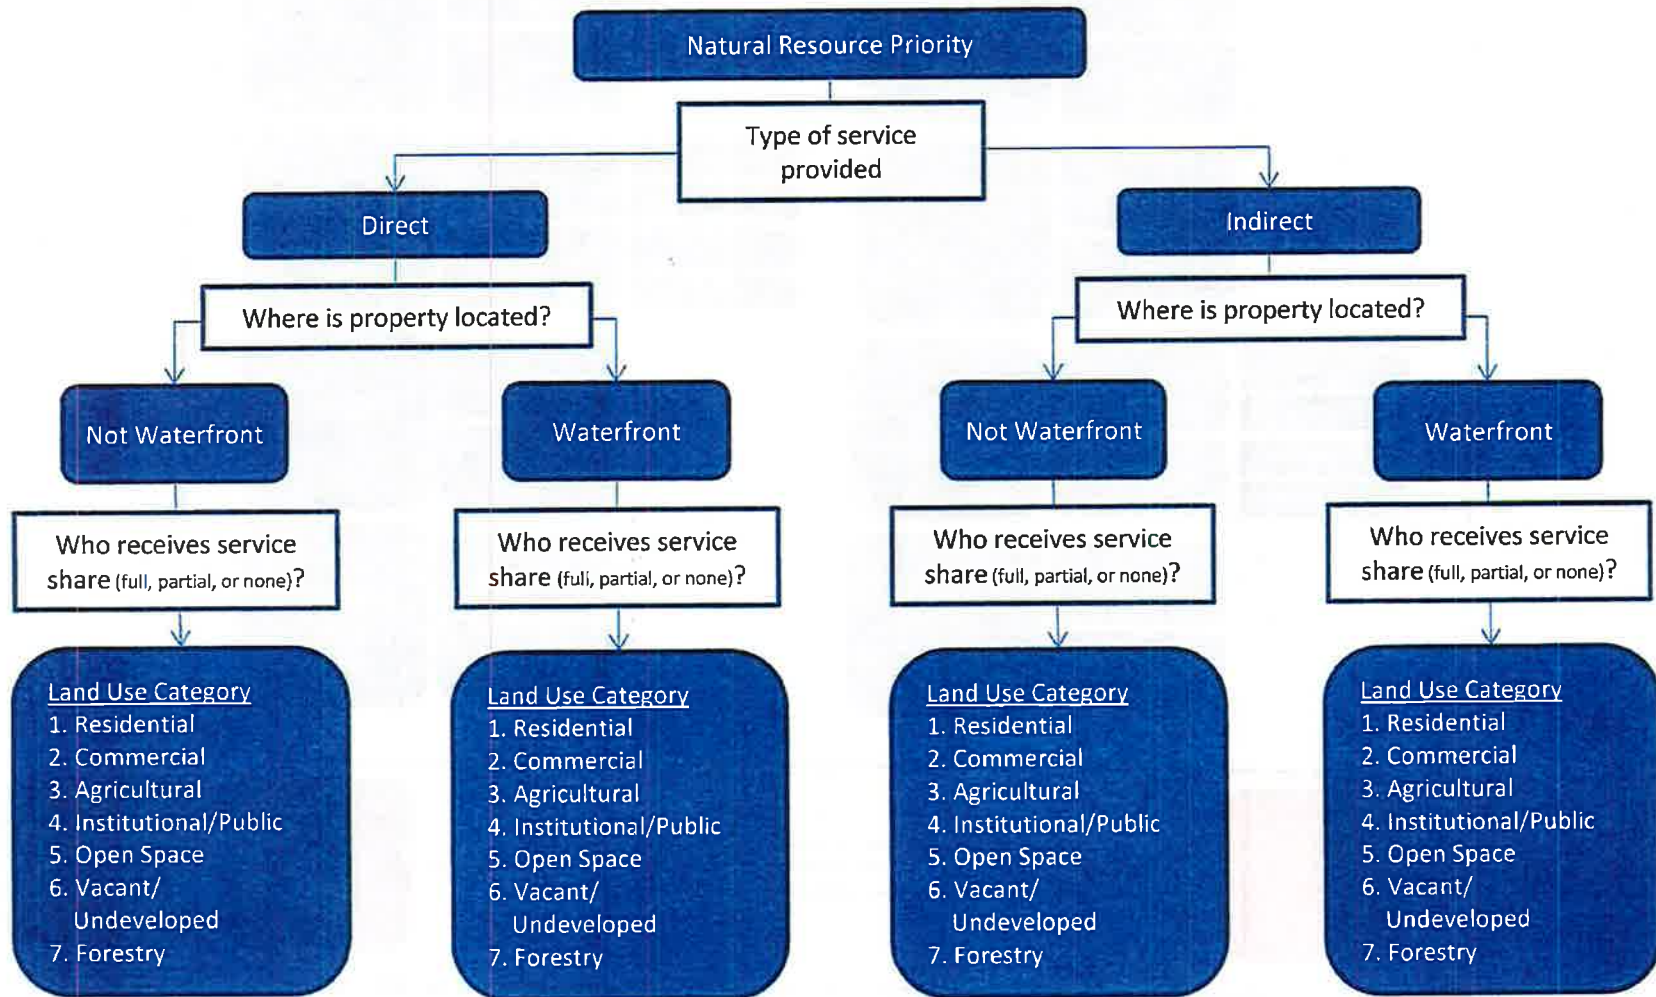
Natural Resource Priority

Type of service provided

Direct

Indirect

Where is property located?

Where is property located?

Not Waterfront

Waterfront

Not Waterfront

Waterfront

Who receives service share (full, partial, or none)?

Who receives service share (full, partial, or none)?

Who receives service share (full, partial, or none)?

Who receives service share (full, partial, or none)?

Land Use Category
1. Residential
2. Commercial
3. Agricultural
4. Institutional/Public
5. Open Space
6. Vacant/ Undeveloped
7. Forestry

Land Use Category
1. Residential
2. Commercial
3. Agricultural
4. Institutional/Public
5. Open Space
6. Vacant/ Undeveloped
7. Forestry

Land Use Category
1. Residential
2. Commercial
3. Agricultural
4. Institutional/Public
5. Open Space
6. Vacant/ Undeveloped
7. Forestry

Land Use Category
1. Residential
2. Commercial
3. Agricultural
4. Institutional/Public
5. Open Space
6. Vacant/ Undeveloped
7. Forestry